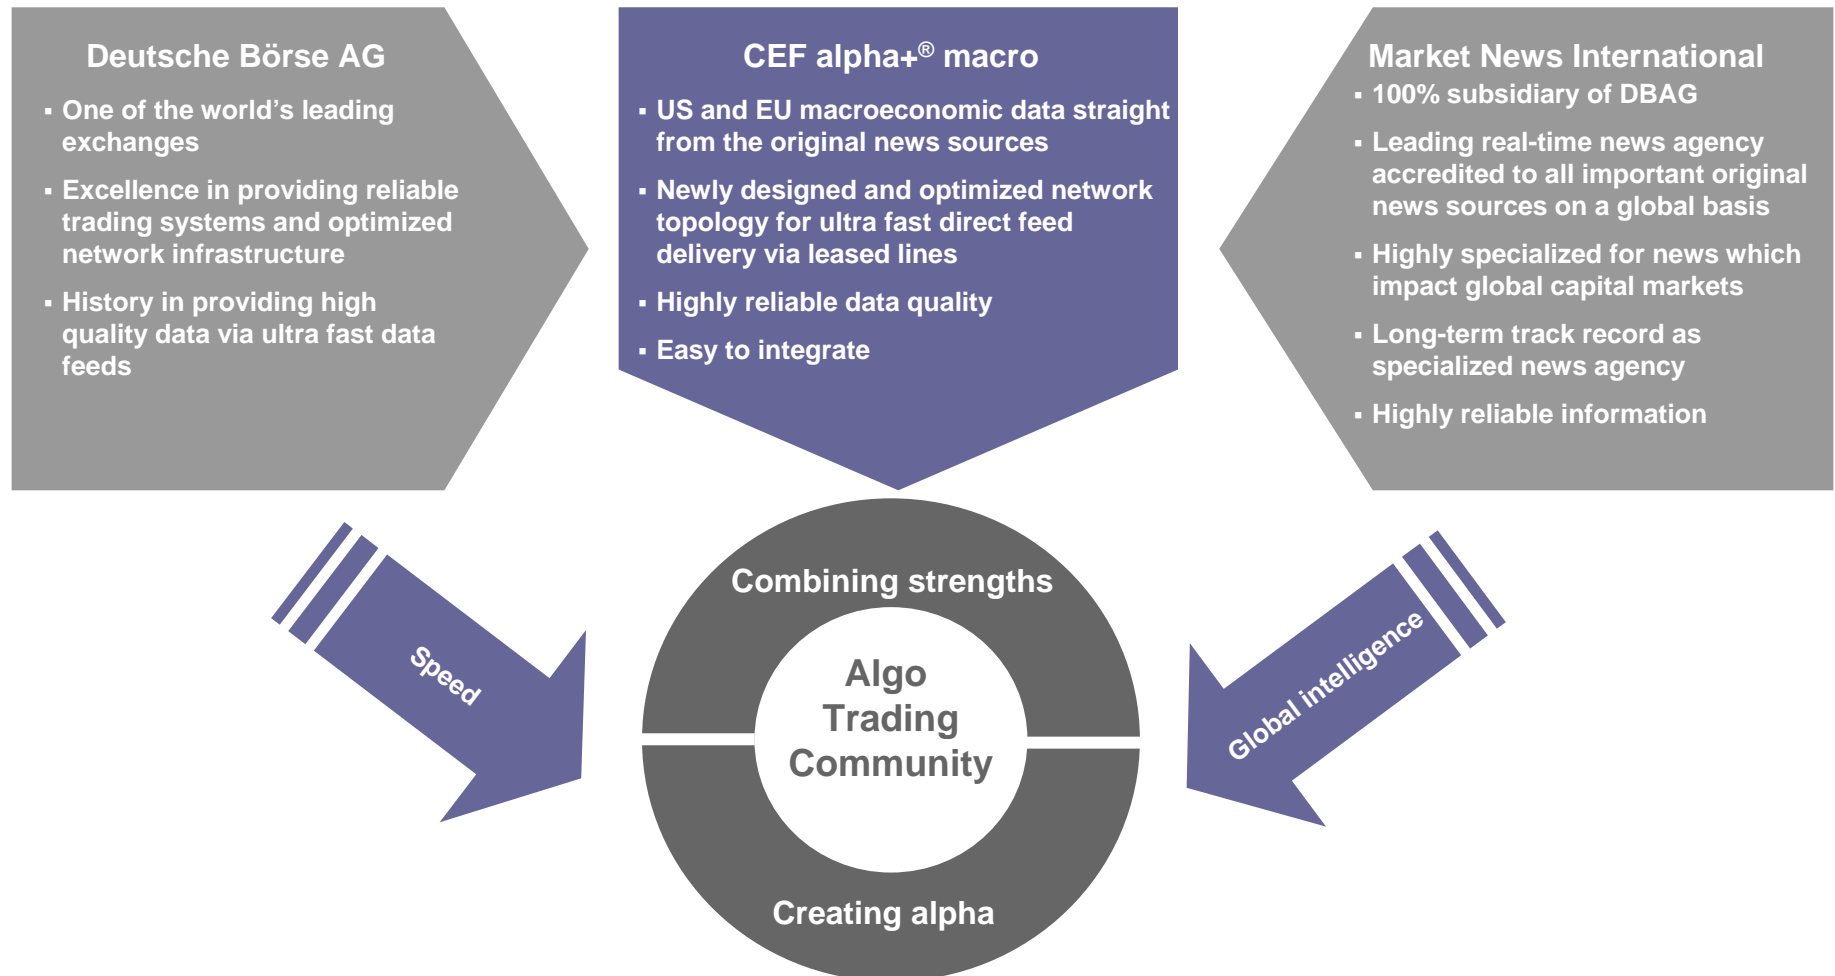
Deutsche Börse AG

▪ One of the world's leading exchanges

▪ Excellence in providing reliable trading systems and optimized network infrastructure

▪ History in providing high quality data via ultra fast data feeds

CEF alpha+® macro

▪ US and EU macroeconomic data straight from the original news sources

▪ Newly designed and optimized network topology for ultra fast direct feed delivery via leased lines

▪ Highly reliable data quality

▪ Easy to integrate

Market News International

▪ 100% subsidiary of DBAG

▪ Leading real-time news agency accredited to all important original news sources on a global basis

▪ Highly specialized for news which impact global capital markets

▪ Long-term track record as specialized news agency

▪ Highly reliable information

Speed

Global intelligence

Combining strengths

Algo Trading Community

Creating alpha